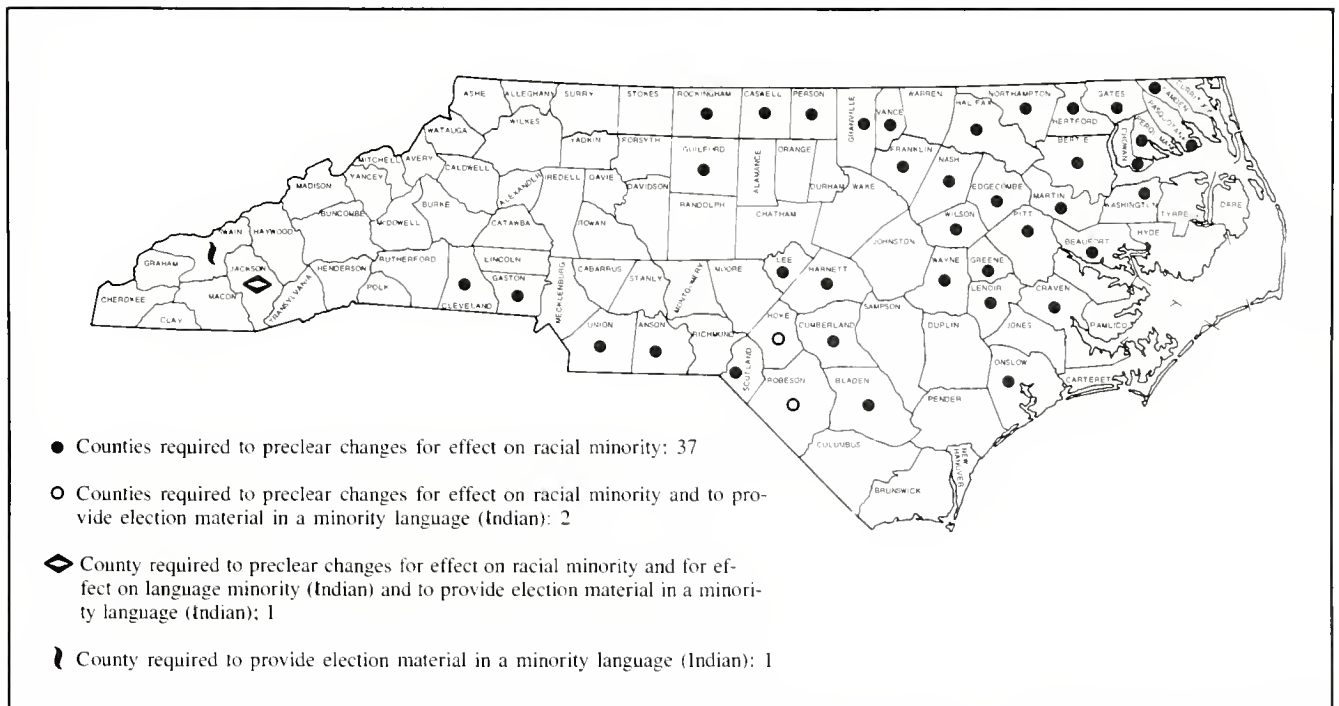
ASHE
ALLEGHANY
SURRY
STOKES
ROCKINGHAM
CASWELL
PERSON
GRANVILLE
VANCE
WARREN
NORTHAMPTON
HALIFAX
HERTFORD
GATES
CAMDEN
PASQUOTANK
CURRITUCK
CHOWAN
PERQUIMANS
WATAUGA
WILKES
YADKIN
FORSYTH
GUILFORD
ALAMANCE
ORANGE
DURHAM
WAKE
FRANKLIN
NASH
BERTIE
MITCHELL
AVERY
CALDWELL
ALEXANDER
IREDELL
DAVIE
DAVIDSON
RANDOLPH
CHATHAM
EDGECOMBE
MARTIN
WASHINGTON
TYRELL
DARE
MADISON
YANCEY
BUNCOMBE
McDOWELL
BURKE
CATAWBA
ROWAN
JOHNSTON
WILSON
PITT
BEAUFORT
HYDE
SWAIN
HAYWOOD
GRAHAM
JACKSON
CHEROKEE
MACON
CLAY
TRANSYLVANIA
HENDERSON
RUTHERFORD
POLK
CLEVELAND
LINCOLN
GASTON
MECKLENBURG
CABARRUS
STANLY
MONTGOMERY
MOORE
LEE
HARNETT
WAYNE
GREENE
LENOIR
CRAVEN
PAMLICO
UNION
ANSON
RICHMOND
HOKE
CUMBERLAND
SAMPSON
DUPLIN
JONES
SCOTLAND
ROBESON
BLADEN
ONSLOW
CARTERET
PENDER
COLUMBUS
NEW HANOVER
BRUNSWICK

● Counties required to preclear changes for effect on racial minority: 37

○ Counties required to preclear changes for effect on racial minority and to provide election material in a minority language (Indian): 2

◇ County required to preclear changes for effect on racial minority and for effect on language minority (Indian) and to provide election material in a minority language (Indian); 1

County required to provide election material in a minority language (Indian): 1